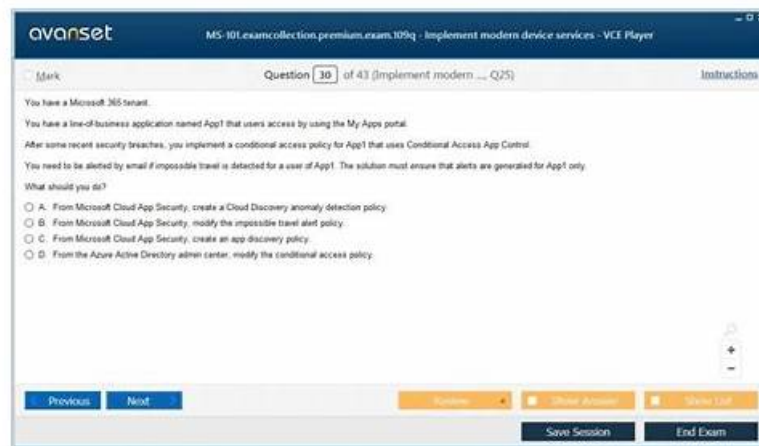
avanset

MS-101.examcollection.premium.exam.109q - Implement modern device services - VCE Player

Mark

Question 30 of 43 (Implement modern ... Q25)

Instructions

You have a Microsoft 365 tenant.

You have a line-of-business application named App1 that users access by using the My Apps portal.

After some recent security breaches, you implement a conditional access policy for App1 that uses Conditional Access App Control.

You need to be alerted by email if impossible travel is detected for a user of App1. The solution must ensure that alerts are generated for App1 only.

What should you do?

A. From Microsoft Cloud App Security, create a Cloud Discovery anomaly detection policy.

B. From Microsoft Cloud App Security, modify the impossible travel alert policy.

C. From Microsoft Cloud App Security, create an app discovery policy.

D. From the Azure Active Directory admin center, modify the conditional access policy.

+

−

Previous

Next

Review

Show Answer

Show List

Save Session

End Exam